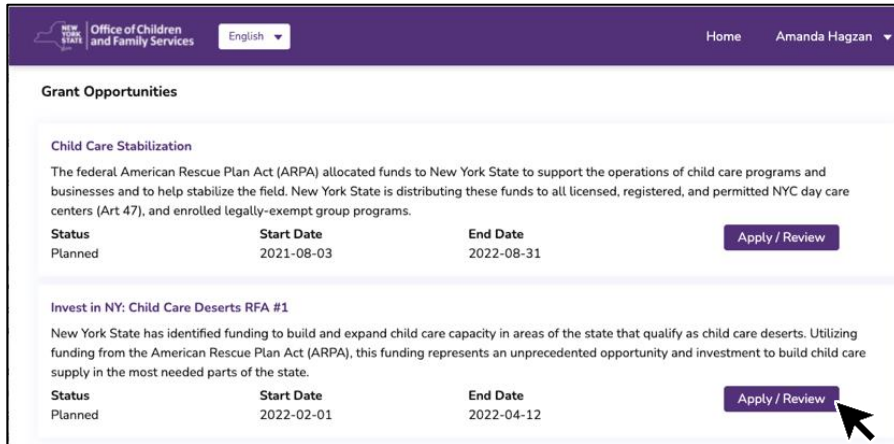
NEW YORK STATE | Office of Children and Family Services

English

Home

Amanda Hagzan

Grant Opportunities

Child Care Stabilization

The federal American Rescue Plan Act (ARPA) allocated funds to New York State to support the operations of child care programs and businesses and to help stabilize the field. New York State is distributing these funds to all licensed, registered, and permitted NYC day care centers (Art 47), and enrolled legally-exempt group programs.

| Status | Start Date | End Date |
|---|---|---|
| Planned | 2021-08-03 | 2022-08-31 |

Apply / Review

Invest in NY: Child Care Deserts RFA #1

New York State has identified funding to build and expand child care capacity in areas of the state that qualify as child care deserts. Utilizing funding from the American Rescue Plan Act (ARPA), this funding represents an unprecedented opportunity and investment to build child care supply in the most needed parts of the state.

| Status | Start Date | End Date |
|---|---|---|
| Planned | 2022-02-01 | 2022-04-12 |

Apply / Review